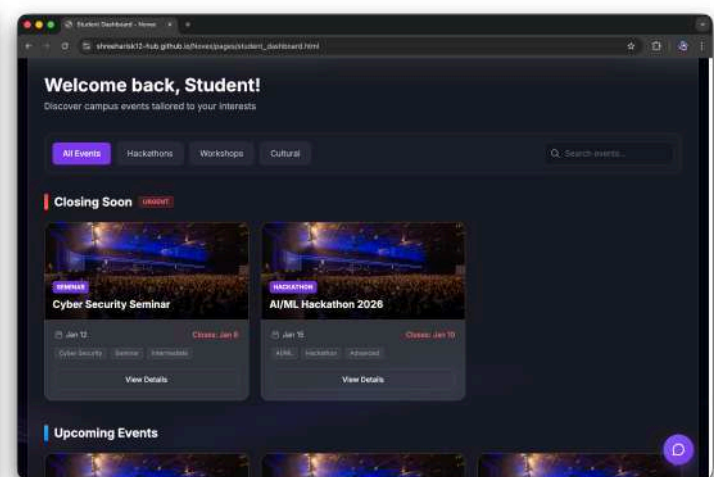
Student Dashboard - Nexus

shreeharisk12-hub.github.io/Nexus/pages/student_dashboard.html

Welcome back, Student!

Discover campus events tailored to your interests

All Events
Hackathons
Workshops
Cultural

Search events...

Closing Soon
URGENT

SEMINAR
Cyber Security Seminar
Jan 12
Closes: Jan 8
Cyber Security
Seminar
Intermediate
View Details

HACKATHON
AI/ML Hackathon 2026
Jan 15
Closes: Jan 10
AI/ML
Hackathon
Advanced
View Details

Upcoming Events